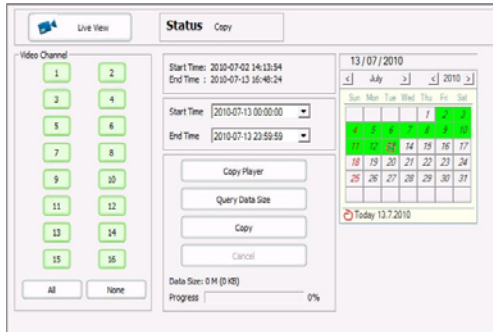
Live View

Status Copy

Video Channel
1 2
3 4
5 6
7 8
9 10
11 12
13 14
15 16
All None

Start Time: 2010-07-02 14:13:54
End Time : 2010-07-13 16:48:24

Start Time 2010-07-13 00:00:00
End Time 2010-07-13 23:59:59

Copy Player
Query Data Size
Copy
Cancel

Data Size: 0 M (0 KB)
Progress 0%

13/07/2010
< July > < 2010 >

| Sun | Mon | Tue | Wed | Thu | Fri | Sat |
|---|---|---|---|---|---|---|
| | | | | 1 | 2 | 3 |
| 4 | 5 | 6 | 7 | 8 | 9 | 10 |
| 11 | 12 | 13 | 14 | 15 | 16 | 17 |
| 18 | 19 | 20 | 21 | 22 | 23 | 24 |
| 25 | 26 | 27 | 28 | 29 | 30 | 31 |

Today 13.7.2010